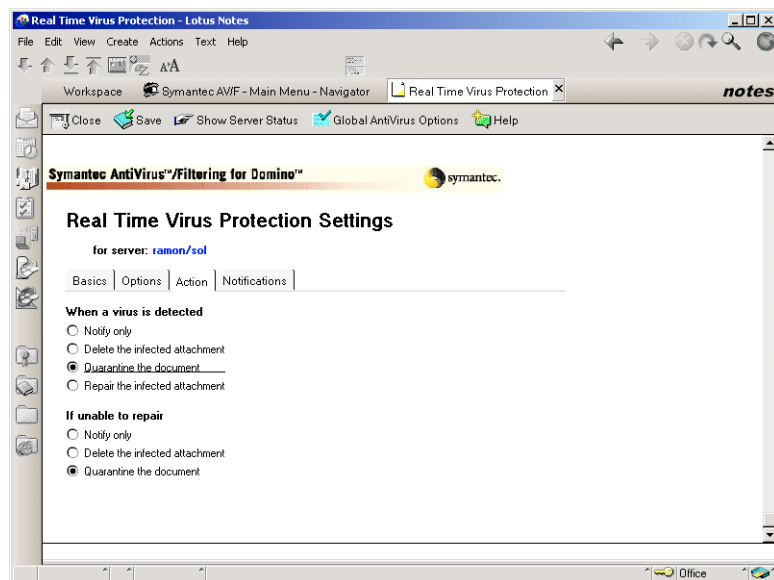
Real Time Virus Protection - Lotus Notes

File Edit View Create Actions Text Help

Workspace | Symantec AV/F - Main Menu - Navigator | Real Time Virus Protection

notes

Close | Save | Show Server Status | Global AntiVirus Options | Help

Symantec AntiVirus™/Filtering for Domino™

symantec.

Real Time Virus Protection Settings

for server: ramon/sol

Basics | Options | Action | Notifications

When a virus is detected
○ Notify only
○ Delete the infected attachment
◉ Quarantine the document
○ Repair the infected attachment

If unable to repair
○ Notify only
○ Delete the infected attachment
◉ Quarantine the document

Office